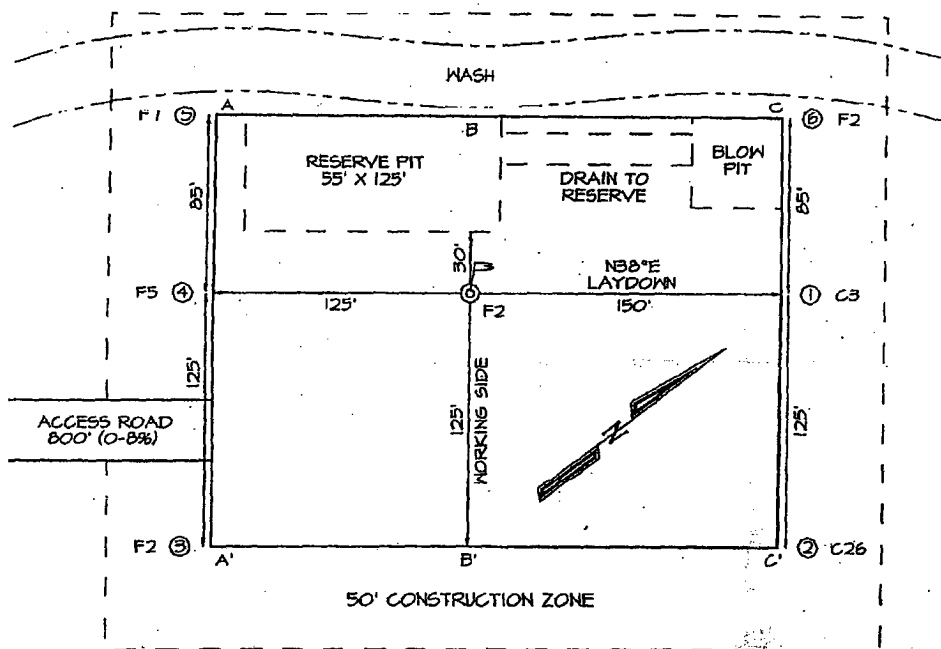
WASH

F1 ⑤ A

B

C

⑥ F2

RESERVE PIT
55' X 125'

DRAIN TO
RESERVE

BLOW
PIT

85'

85'

30'

N38°E
LAYDOWN

F5 ④

125'

F2

150'

① C3

125'

ACCESS ROAD
800' (0-8%)

125'

WORKING SIDE

N

125'

F2 ③

A'

B'

C'

② C26

50' CONSTRUCTION ZONE